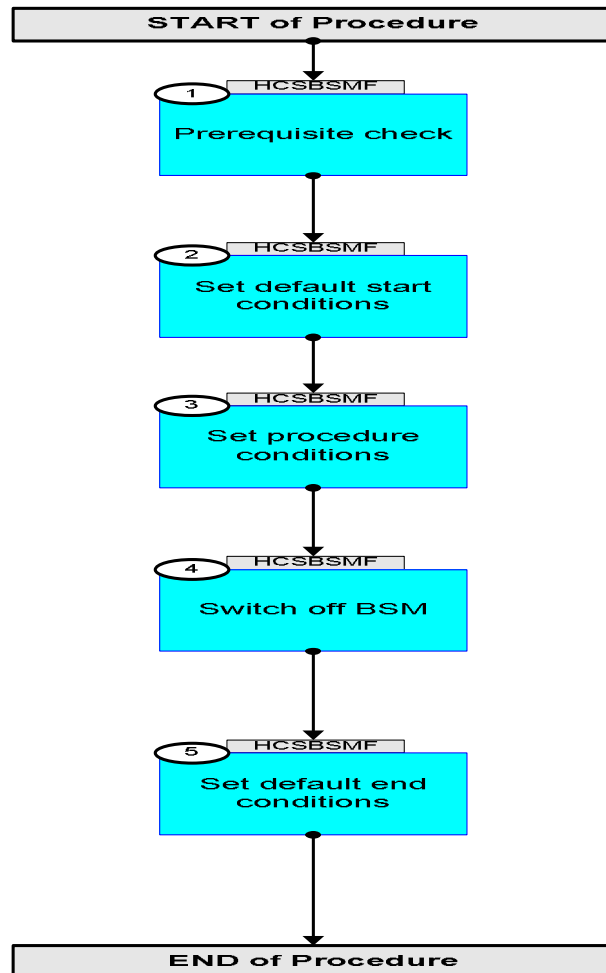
START of Procedure

1
HCSBSMF
Prerequisite check

2
HCSBSMF
Set default start conditions

3
HCSBSMF
Set procedure conditions

4
HCSBSMF
Switch off BSM

5
HCSBSMF
Set default end conditions

END of Procedure